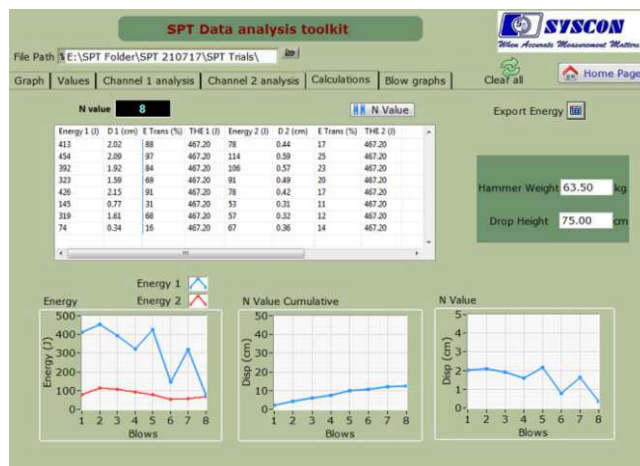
SPT Data analysis toolkit

SYSCON
When Accurate Measurement Matters

File Path E:\SPT Folder\SPT 210717\SPT Trials\

Graph | Values | Channel 1 analysis | Channel 2 analysis | Calculations | Blow graphs

Clear all

Home Page

N value 8

N Value

Export Energy

| Energy 1 (J) | D 1 (cm) | E Trans (%) | THE 1 (J) | Energy 2 (J) | D 2 (cm) | E Trans (%) | THE 2 (J) |
|---|---|---|---|---|---|---|---|
| 413 | 2.02 | 88 | 467.20 | 78 | 0.44 | 17 | 467.20 |
| 454 | 2.09 | 97 | 467.20 | 114 | 0.59 | 25 | 467.20 |
| 392 | 1.92 | 84 | 467.20 | 106 | 0.57 | 23 | 467.20 |
| 323 | 1.59 | 69 | 467.20 | 91 | 0.49 | 20 | 467.20 |
| 426 | 2.15 | 91 | 467.20 | 78 | 0.42 | 17 | 467.20 |
| 145 | 0.77 | 31 | 467.20 | 53 | 0.31 | 11 | 467.20 |
| 319 | 1.61 | 68 | 467.20 | 57 | 0.32 | 12 | 467.20 |
| 74 | 0.34 | 16 | 467.20 | 67 | 0.36 | 14 | 467.20 |

Hammer Weight 63.50 kg

Drop Height 75.00 cm

Energy 1
Energy 2

Energy
500
400
300
200
100
0
Energy (J)
1 2 3 4 5 6 7 8
Blows

N Value Cumulative
50
40
30
20
10
0
Disp (cm)
1 2 3 4 5 6 7 8
Blows

N Value
5
4
3
2
1
0
Disp (cm)
1 2 3 4 5 6 7 8
Blows